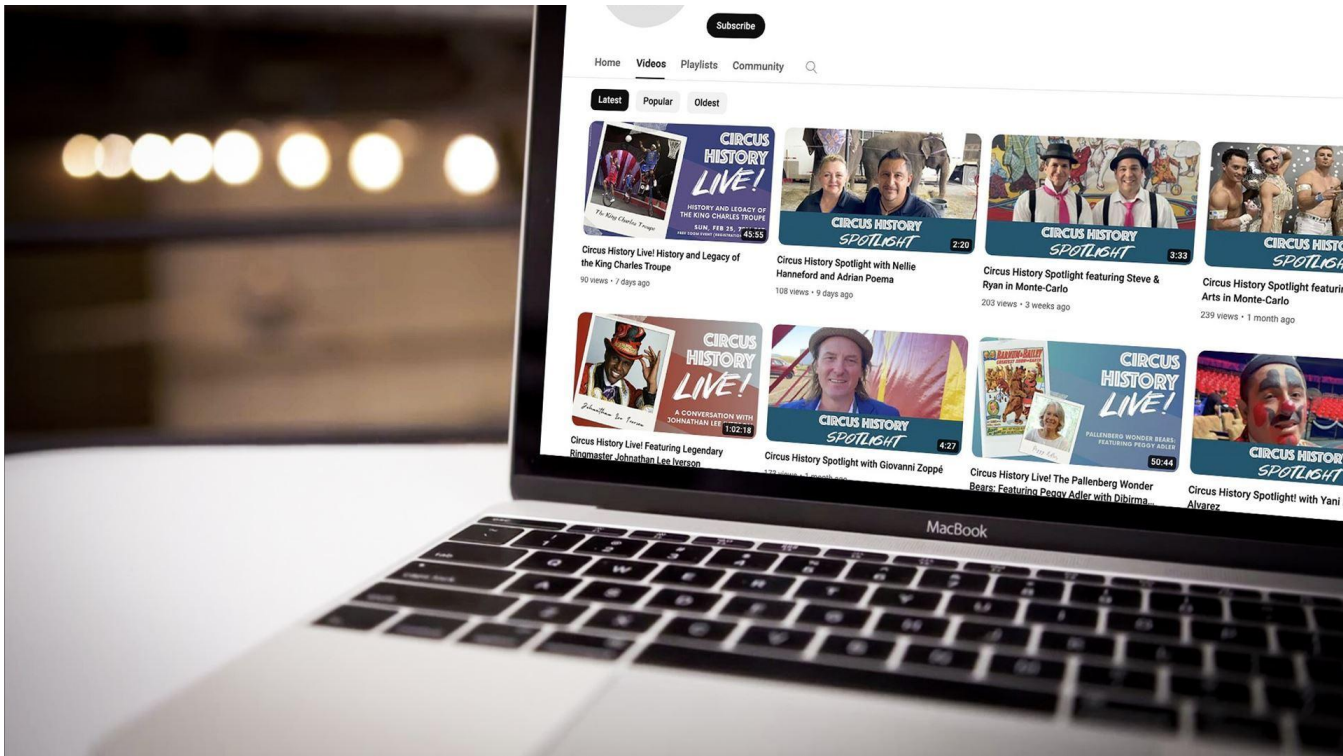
Subscribe

Home Videos Playlists Community

Latest Popular Oldest

CIRCUS HISTORY LIVE!
HISTORY AND LEGACY OF THE KING CHARLES TROUPE
SUN, FEB 25, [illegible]
The King Charles Troupe
45:55
Circus History Live! History and Legacy of the King Charles Troupe
90 views • 7 days ago

CIRCUS HISTORY SPOTLIGHT
2:20
Circus History Spotlight with Nellie Hanneford and Adrian Poema
108 views • 9 days ago

CIRCUS HISTORY SPOTLIGHT
3:33
Circus History Spotlight featuring Steve & Ryan in Monte-Carlo
203 views • 3 weeks ago

CIRCUS HIST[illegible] SPOTLIG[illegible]
Circus History Spotlight featuri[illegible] Arts in Monte-Carlo
239 views • 1 month ago

CIRCUS HISTORY LIVE!
A CONVERSATION WITH JOHNATHAN LEE
Johnathan Lee Iverson
1:02:18
Circus History Live! Featuring Legendary Ringmaster Johnathan Lee Iverson

CIRCUS HISTORY SPOTLIGHT
4:27
Circus History Spotlight with Giovanni Zoppé
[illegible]

CIRCUS HISTORY LIVE!
PALLENBERG WONDER BEARS: FEATURING PEGGY ADLER
50:44
Circus History Live! The Pallenberg Wonder Bears: Featuring Peggy Adler with Dibirma...

CIRCUS HISTOR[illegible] SPOTLIGHT
Circus History Spotlight! with Yani Alvarez

MacBook